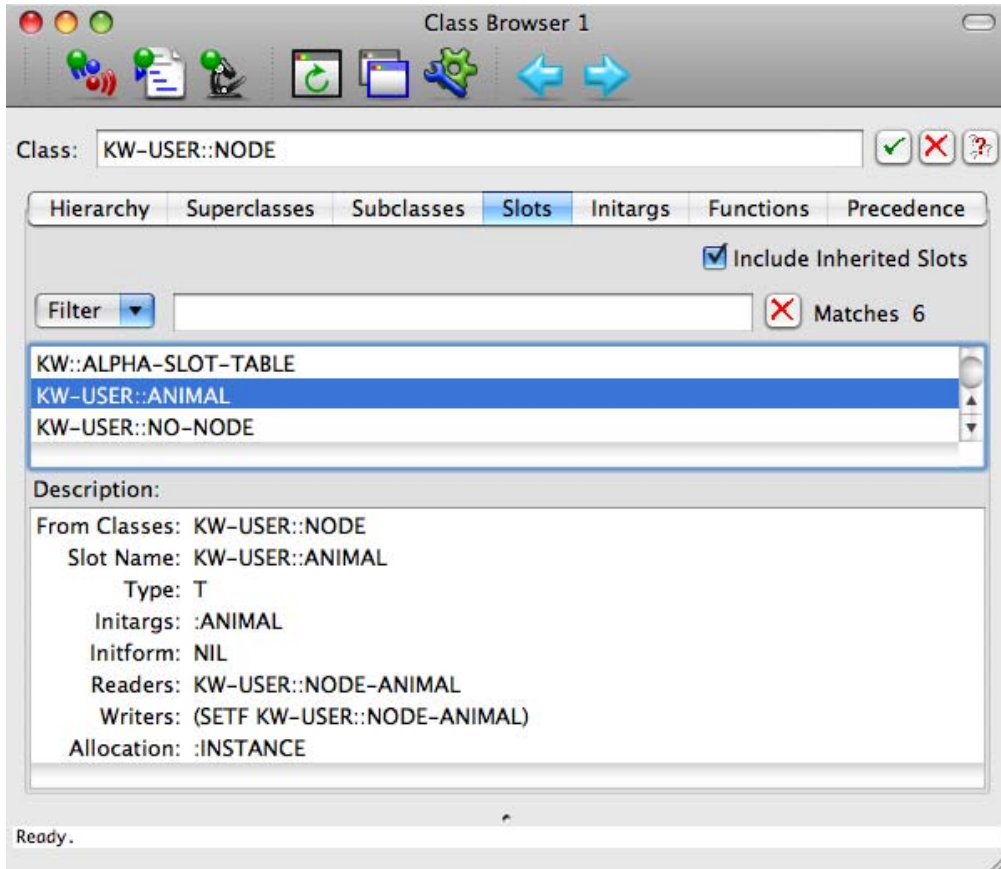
Class Browser 1

Class: KW-USER::NODE

Hierarchy | Superclasses | Subclasses | Slots | Initargs | Functions | Precedence

Include Inherited Slots

Filter

Matches 6

KW::ALPHA-SLOT-TABLE
KW-USER::ANIMAL
KW-USER::NO-NODE

Description:

From Classes: KW-USER::NODE
Slot Name: KW-USER::ANIMAL
Type: T
Initargs: :ANIMAL
Initform: NIL
Readers: KW-USER::NODE-ANIMAL
Writers: (SETF KW-USER::NODE-ANIMAL)
Allocation: :INSTANCE

Ready.